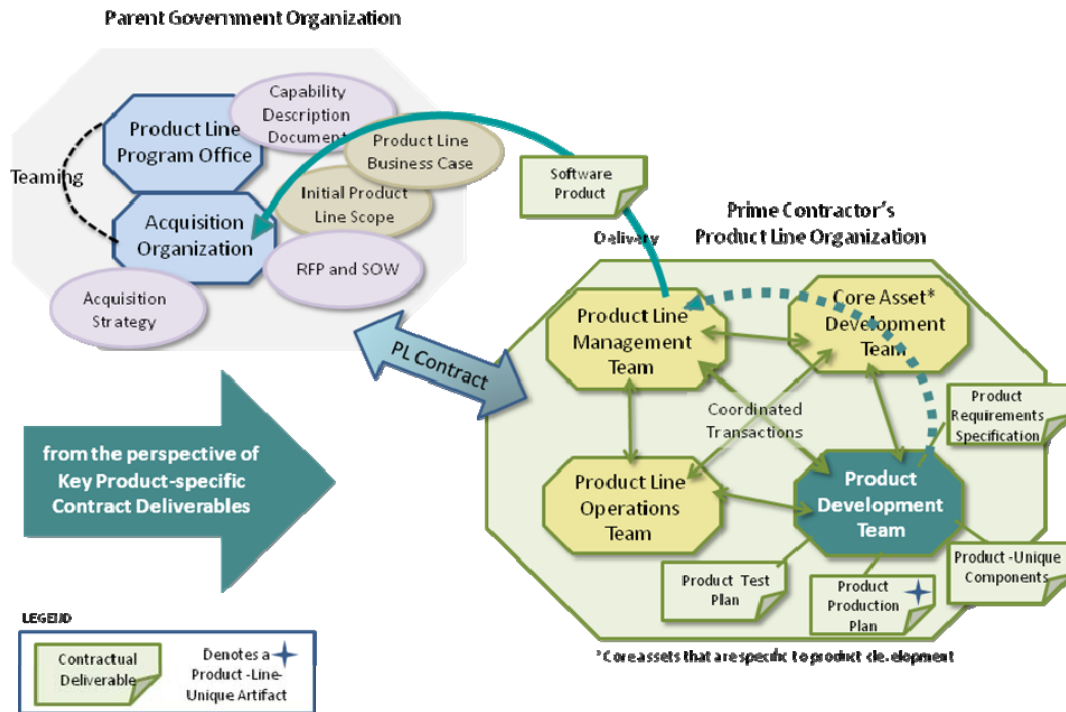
Parent Government Organization

Product Line Program Office

Capability Description Document

Product Line Business Case

Teaming

Acquisition Organization

Initial Product Line Scope

RFP and SOW

Acquisition Strategy

Software Product

Delivery

Prime Contractor's Product Line Organization

PL Contract

Product Line Management Team

Core Asset* Development Team

Coordinated Transactions

Product Requirements Specification

from the perspective of Key Product-specific Contract Deliverables

Product Line Operations Team

Product Development Team

Product -Unique Components

Product Test Plan

Product Production Plan

LEGEND

Contractual Deliverable

Denotes a Product -Line-Unique Artifact

*Core assets that are specific to product development